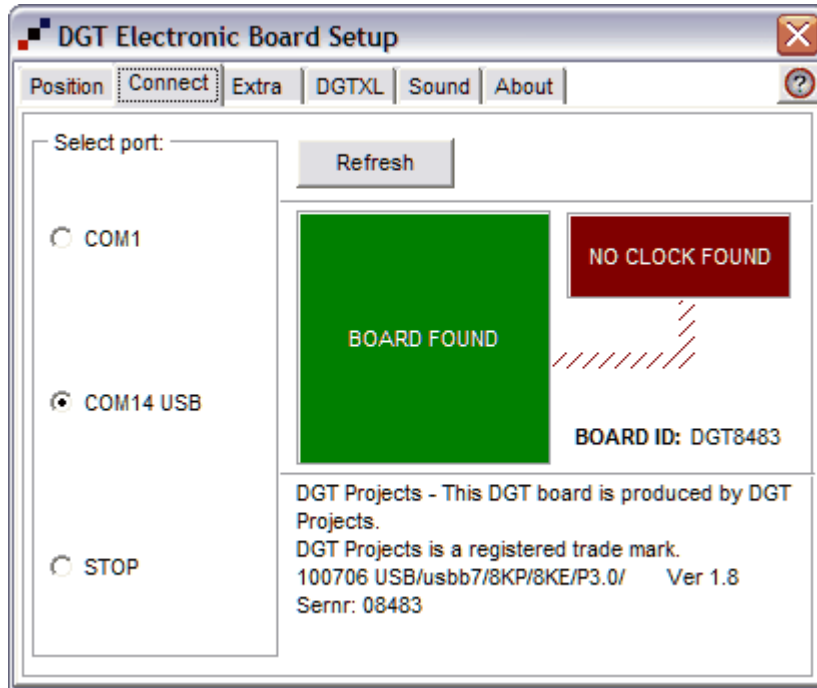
DGT Electronic Board Setup

Position | Connect | Extra | DGTXL | Sound | About

?

Select port:

COM1

COM14 USB

STOP

Refresh

BOARD FOUND

NO CLOCK FOUND

BOARD ID: DGT8483

DGT Projects - This DGT board is produced by DGT Projects.
DGT Projects is a registered trade mark.
100706 USB/usbb7/8KP/8KE/P3.0/ Ver 1.8
Sernr: 08483